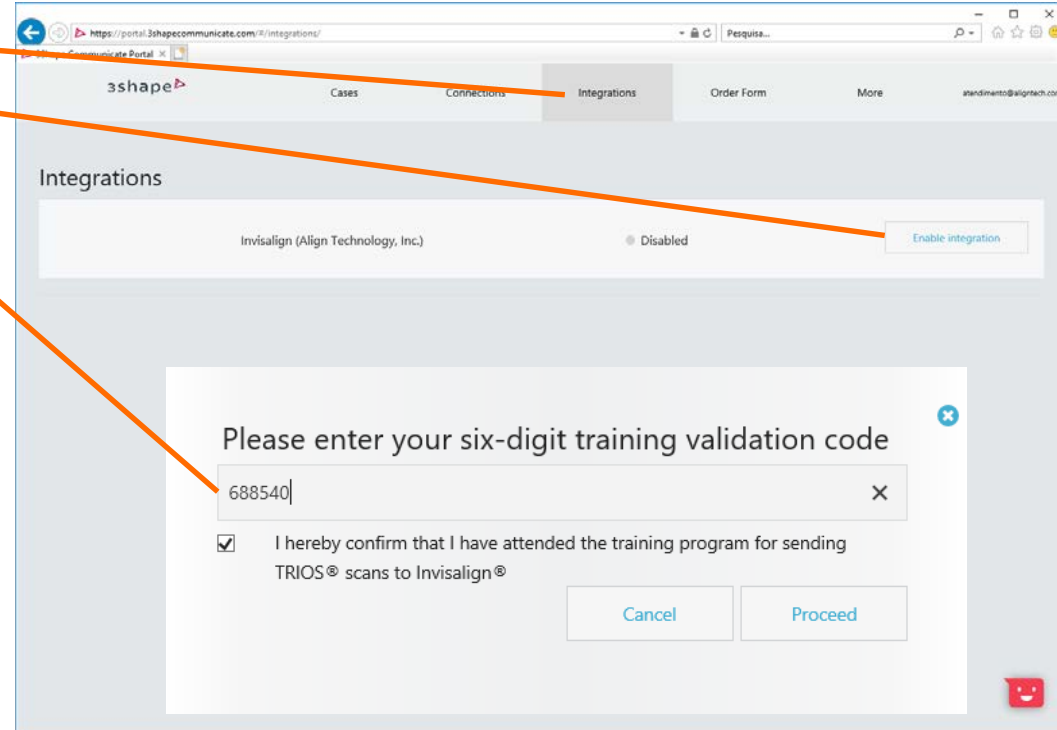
https://portal.3shapecommunicate.com/#/integrations/

Pesquisa...

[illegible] Communicate Portal ×

3shape

Cases

Connections

Integrations

Order Form

More

atendimento@aligntech.co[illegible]

Integrations

Invisalign (Align Technology, Inc.)

Disabled

Enable integration

Please enter your six-digit training validation code

688540

×

I hereby confirm that I have attended the training program for sending TRIOS® scans to Invisalign®

Cancel

Proceed